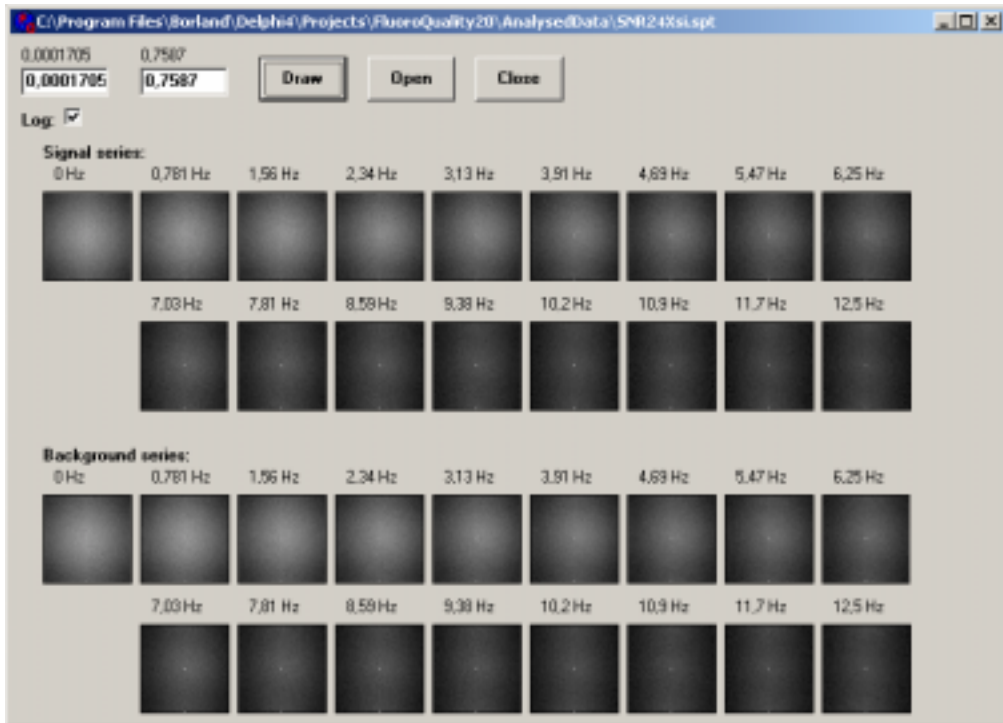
C:\Program Files\Borland\Delphi4\Projects\FluoroQuality20\AnalysedData\SNR24Xsi.spt

0,0001705
0,0001705

0,7587
0,7587

Draw

Open

Close

Log: ☑

Signal series:

0 Hz 0,781 Hz 1,56 Hz 2,34 Hz 3,13 Hz 3,91 Hz 4,69 Hz 5,47 Hz 6,25 Hz

7,03 Hz 7,81 Hz 8,59 Hz 9,38 Hz 10,2 Hz 10,9 Hz 11,7 Hz 12,5 Hz

Background series:

0 Hz 0,781 Hz 1,56 Hz 2,34 Hz 3,13 Hz 3,91 Hz 4,69 Hz 5,47 Hz 6,25 Hz

7,03 Hz 7,81 Hz 8,59 Hz 9,38 Hz 10,2 Hz 10,9 Hz 11,7 Hz 12,5 Hz